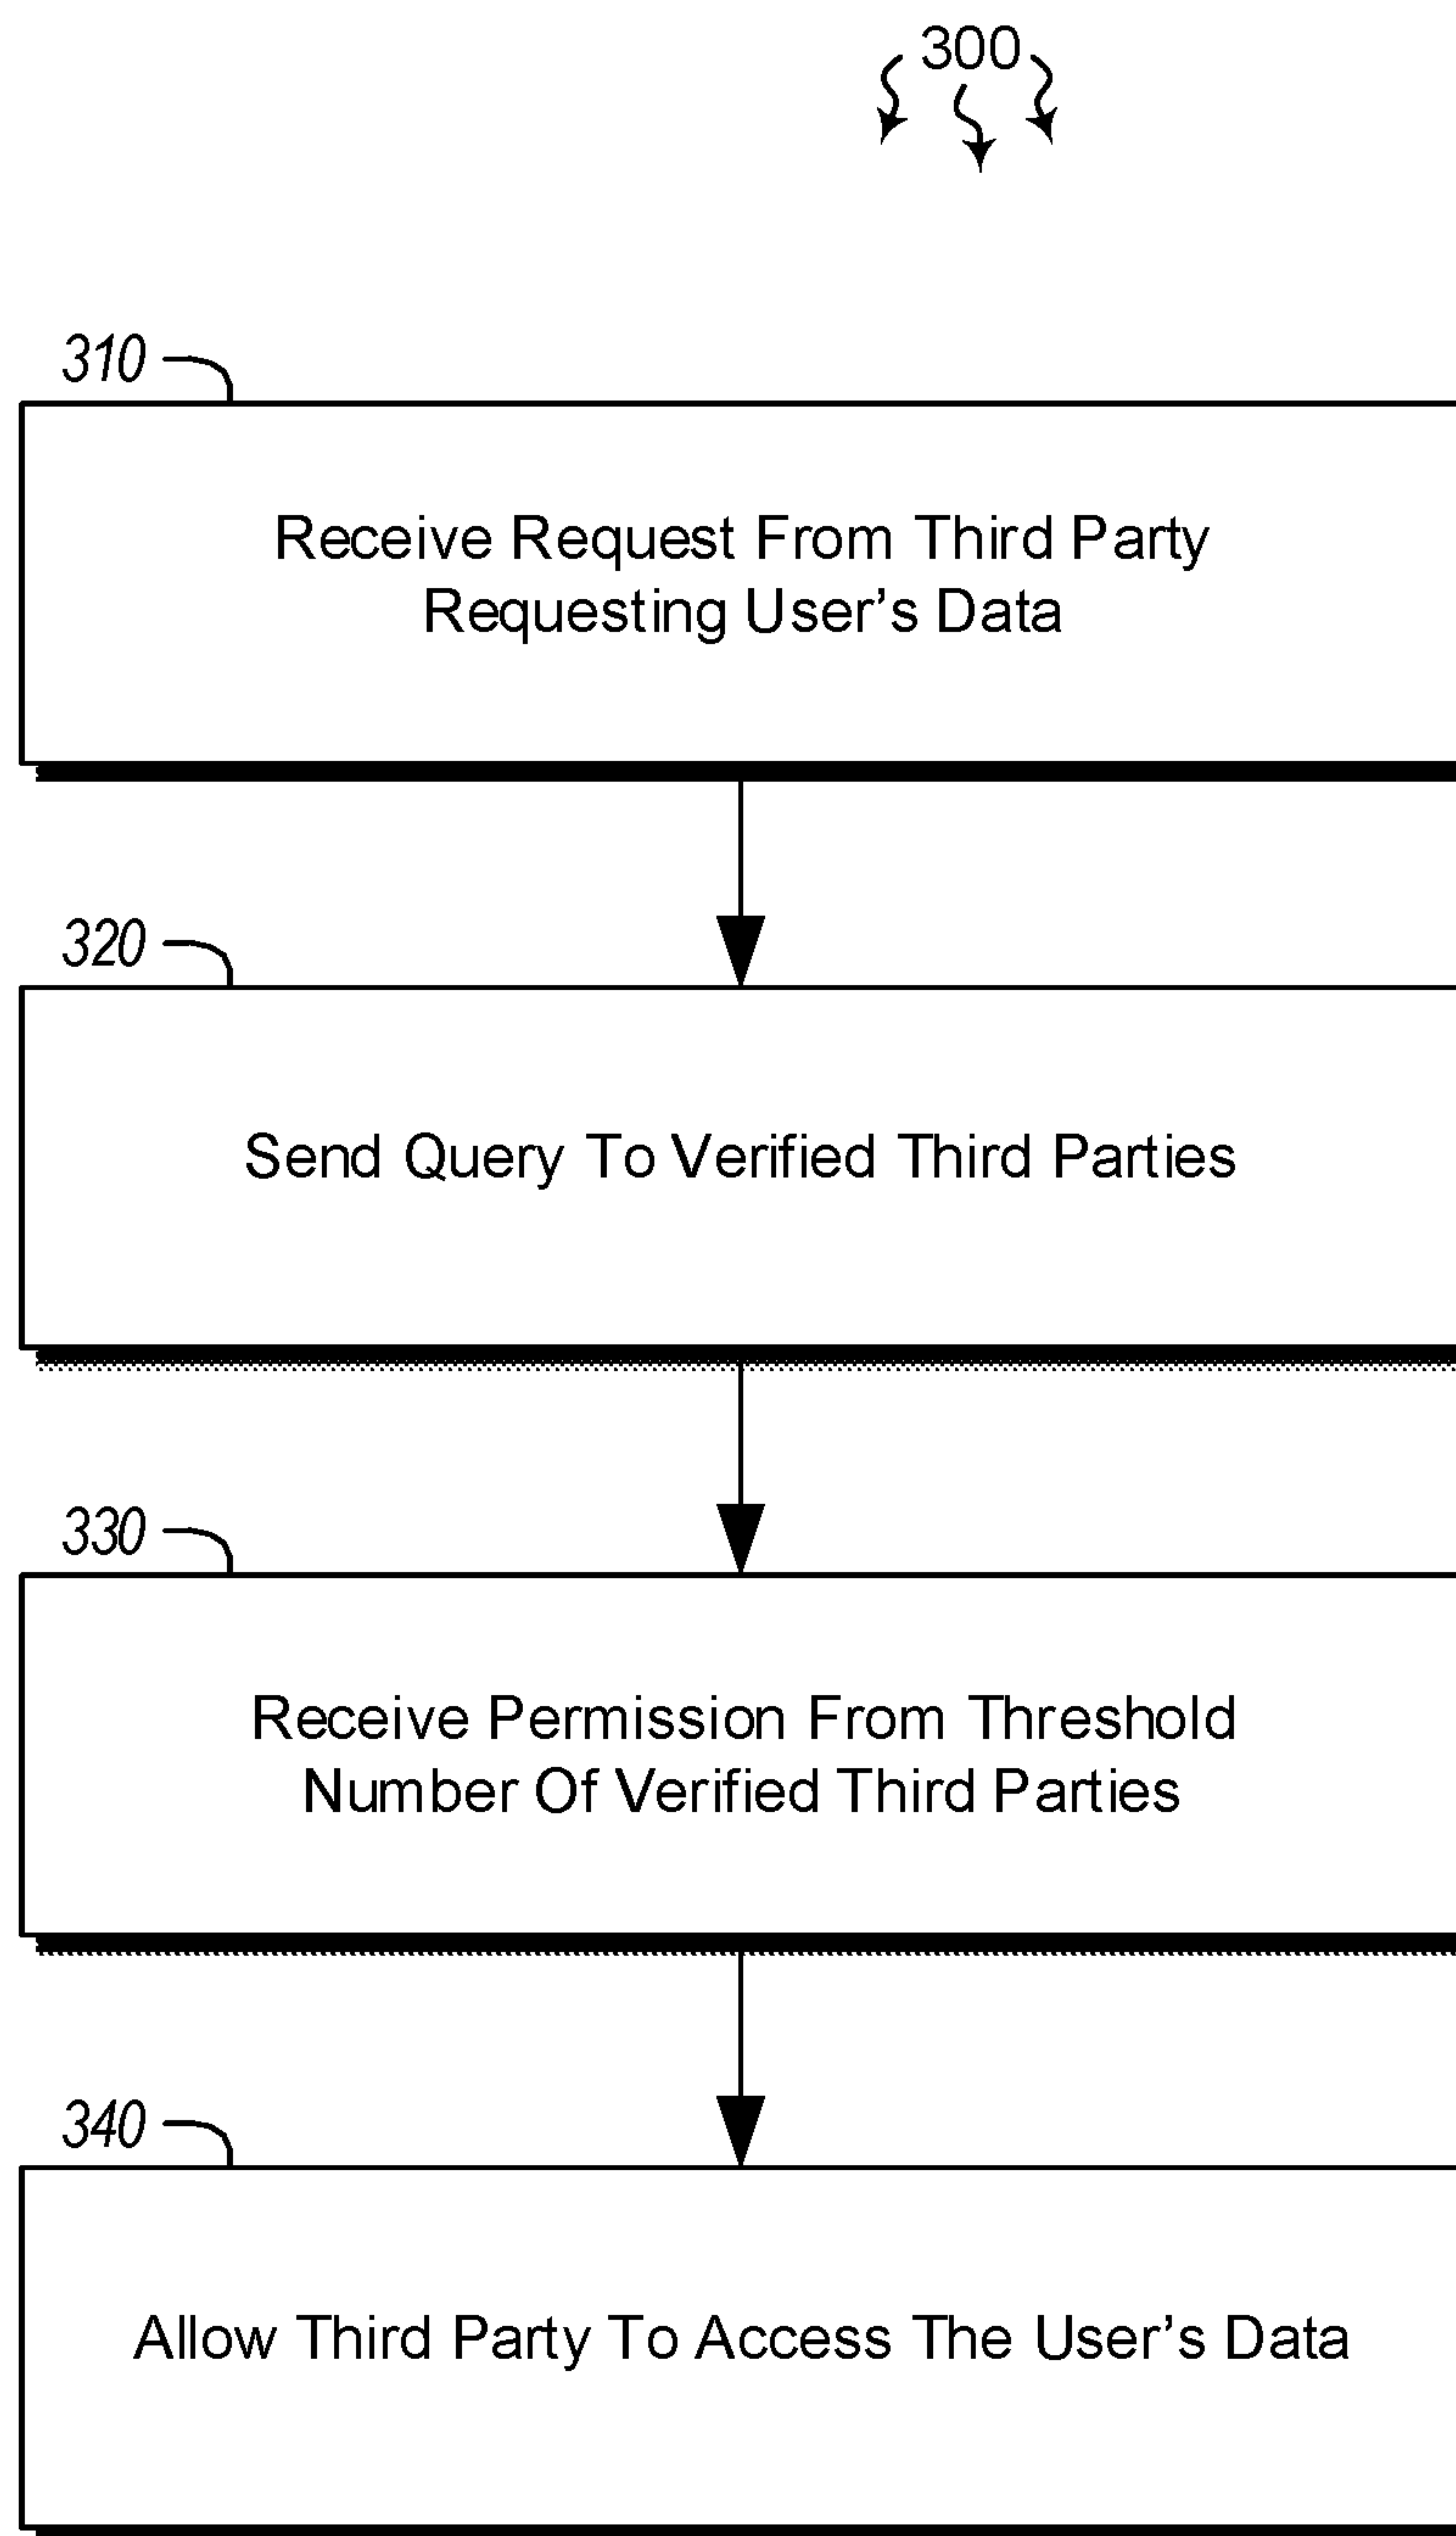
300

310

Receive Request From Third Party Requesting User’s Data

320

Send Query To Verified Third Parties

330

Receive Permission From Threshold Number Of Verified Third Parties

340

Allow Third Party To Access The User’s Data